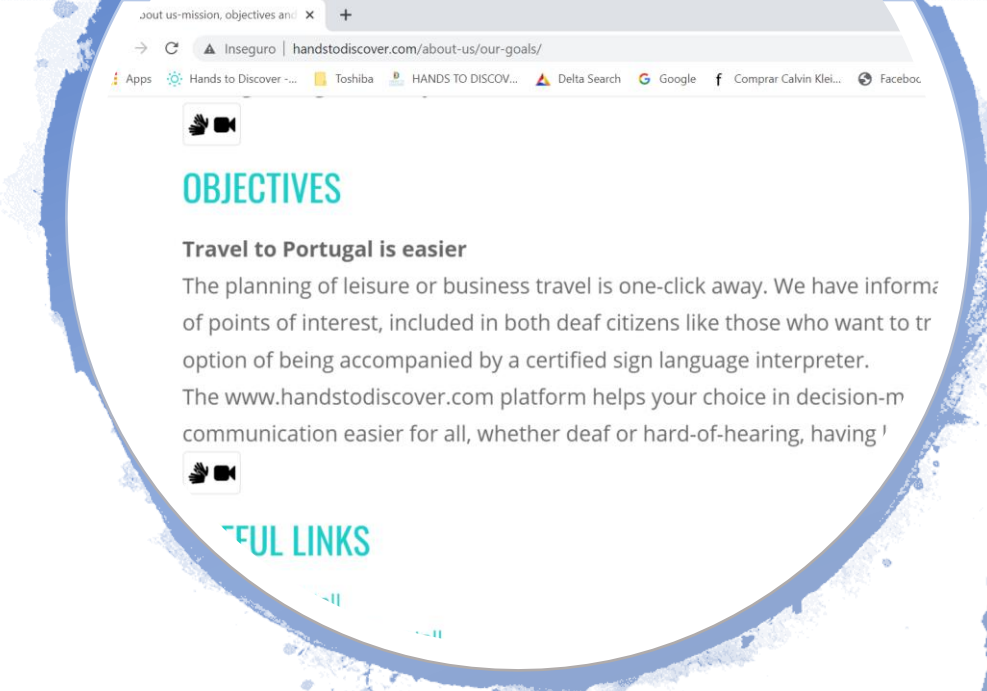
bout us-mission, objectives and ×
+
Inseguro | handstodiscover.com/about-us/our-goals/
Apps Hands to Discover -... Toshiba HANDS TO DISCOV... Delta Search Google Comprar Calvin Klei... Faceboo

OBJECTIVES

Travel to Portugal is easier
The planning of leisure or business travel is one-click away. We have informa of points of interest, included in both deaf citizens like those who want to tr option of being accompanied by a certified sign language interpreter.
The www.handstodiscover.com platform helps your choice in decision-m communication easier for all, whether deaf or hard-of-hearing, having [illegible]

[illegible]FUL LINKS